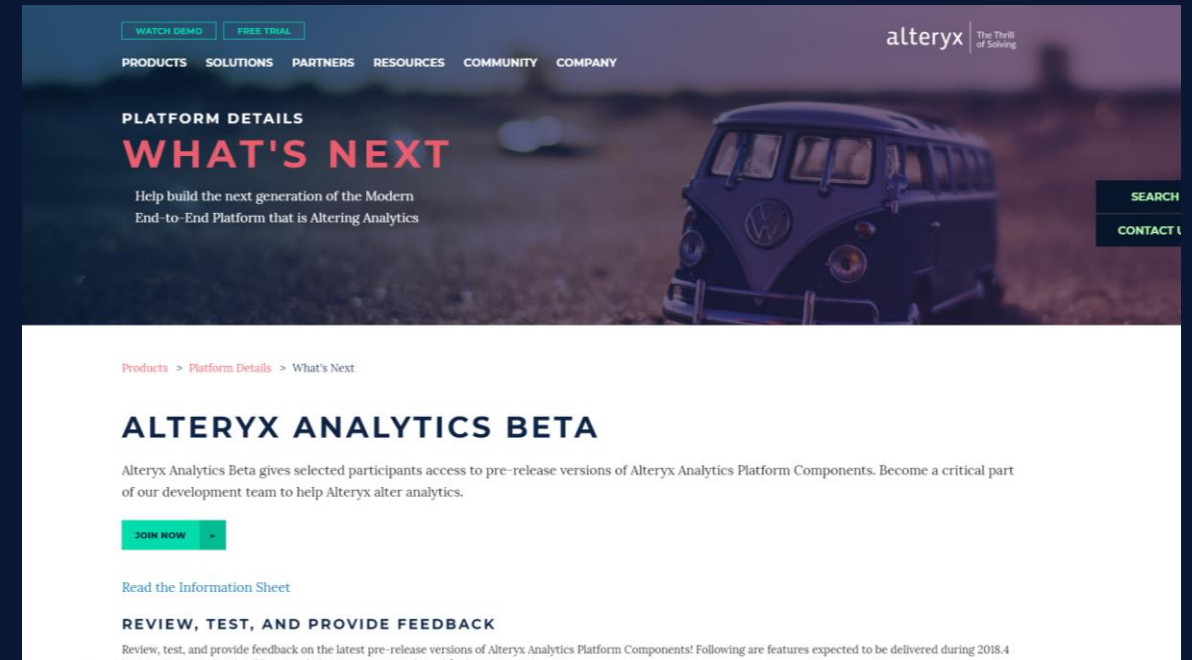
WATCH DEMO FREE TRIAL

PRODUCTS SOLUTIONS PARTNERS RESOURCES COMMUNITY COMPANY

alteryx The Thrill of Solving

PLATFORM DETAILS

WHAT'S NEXT

Help build the next generation of the Modern End-to-End Platform that is Altering Analytics

SEARCH

CONTACT U

Products > Platform Details > What's Next

ALTERYX ANALYTICS BETA

Alteryx Analytics Beta gives selected participants access to pre-release versions of Alteryx Analytics Platform Components. Become a critical part of our development team to help Alteryx alter analytics.

JOIN NOW

Read the Information Sheet

REVIEW, TEST, AND PROVIDE FEEDBACK

Review, test, and provide feedback on the latest pre-release versions of Alteryx Analytics Platform Components! Following are features expected to be delivered during 2018.4 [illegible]